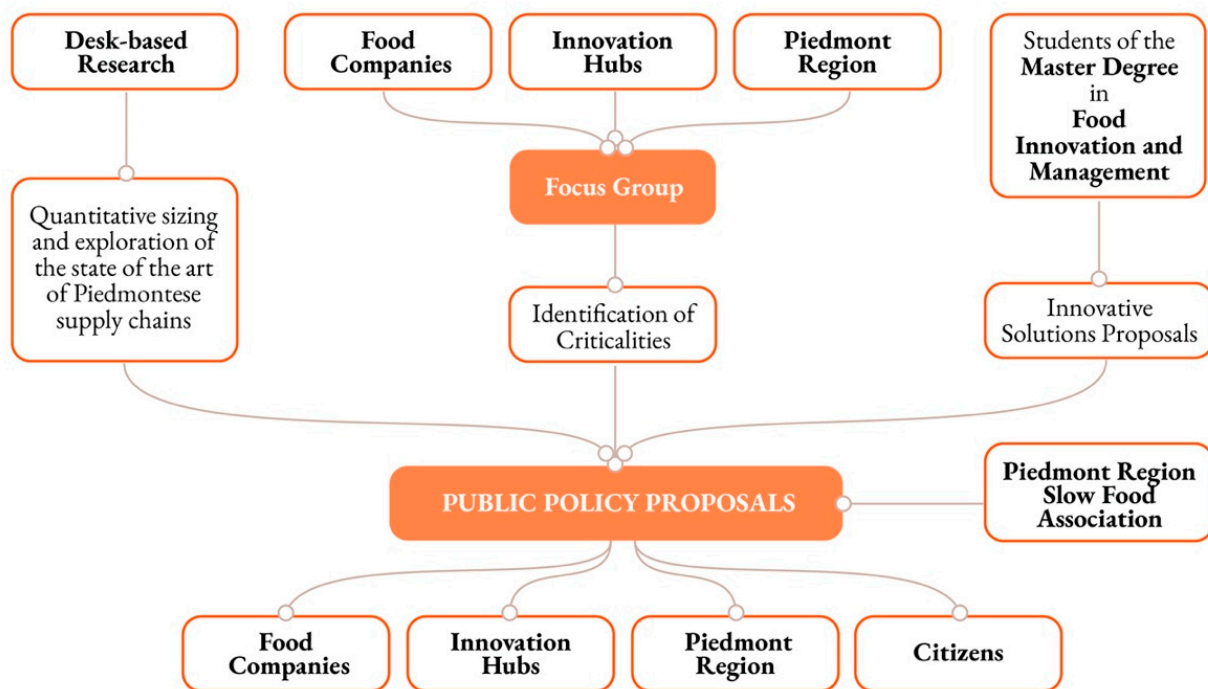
Desk-based Research

Food Companies

Innovation Hubs

Piedmont Region

Students of the Master Degree in Food Innovation and Management

Focus Group

Quantitative sizing and exploration of the state of the art of Piedmontese supply chains

Identification of Criticalities

Innovative Solutions Proposals

PUBLIC POLICY PROPOSALS

Piedmont Region Slow Food Association

Food Companies

Innovation Hubs

Piedmont Region

Citizens